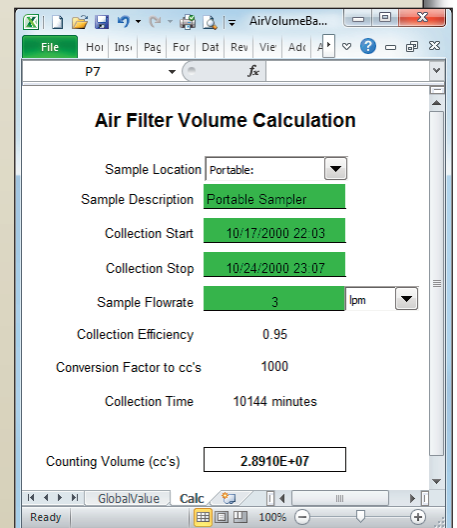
AirVolumeBa...

File | Hoı | Insı | Paç | For | Dat | Rev | Viev | Adc

P7

$f_x$

Air Filter Volume Calculation

Sample Location | Portable:

Sample Description | Portable Sampler

Collection Start | 10/17/2000 22:03

Collection Stop | 10/24/2000 23:07

Sample Flowrate | 3 | lpm

Collection Efficiency | 0.95

Conversion Factor to cc's | 1000

Collection Time | 10144 minutes

Counting Volume (cc's) | 2.8910E+07

GlobalValue | Calc

Ready | 100%